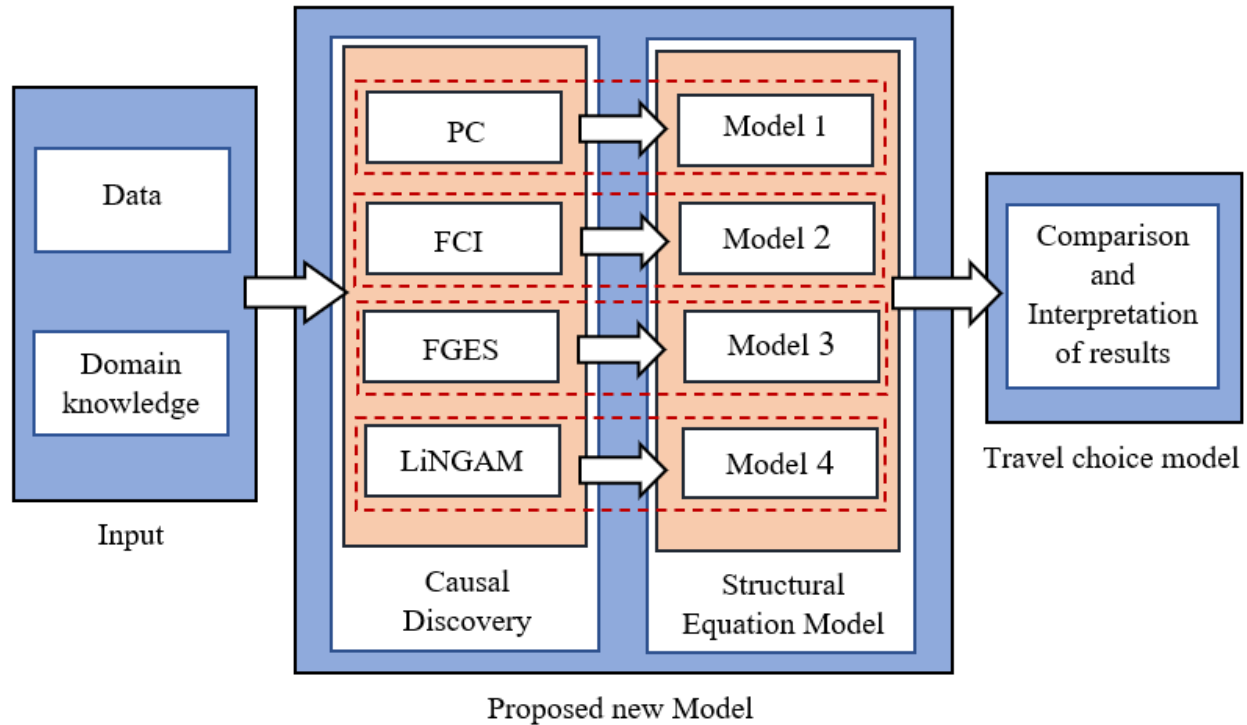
Data

Domain knowledge

Input

PC

FCI

FGES

LiNGAM

Causal Discovery

Model 1

Model 2

Model 3

Model 4

Structural Equation Model

Proposed new Model

Comparison and Interpretation of results

Travel choice model